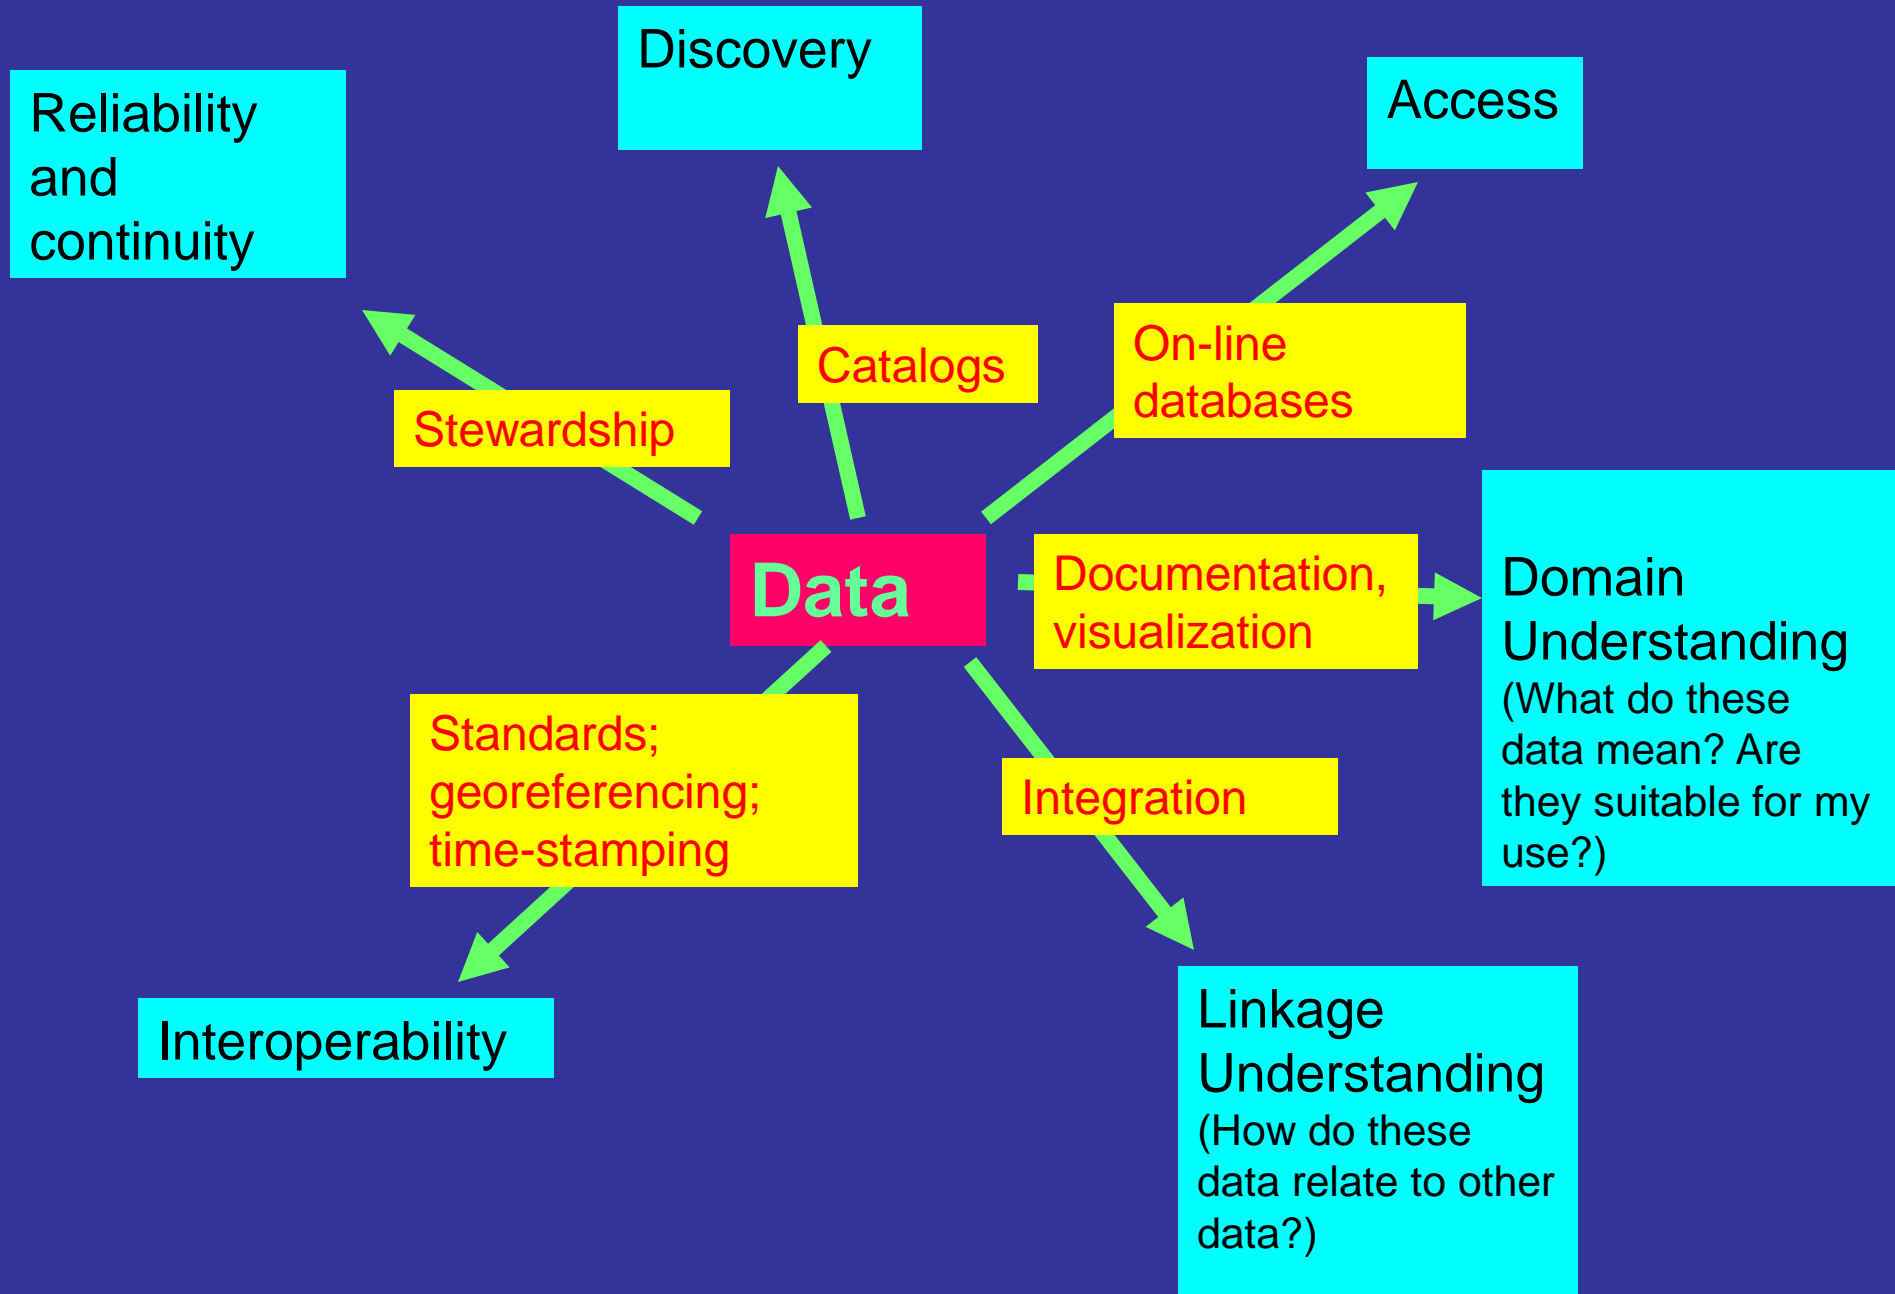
Discovery

Reliability and continuity

Access

Catalogs

On-line databases

Stewardship

Data

Documentation, visualization

Domain Understanding (What do these data mean? Are they suitable for my use?)

Standards; georeferencing; time-stamping

Integration

Interoperability

Linkage Understanding (How do these data relate to other data?)